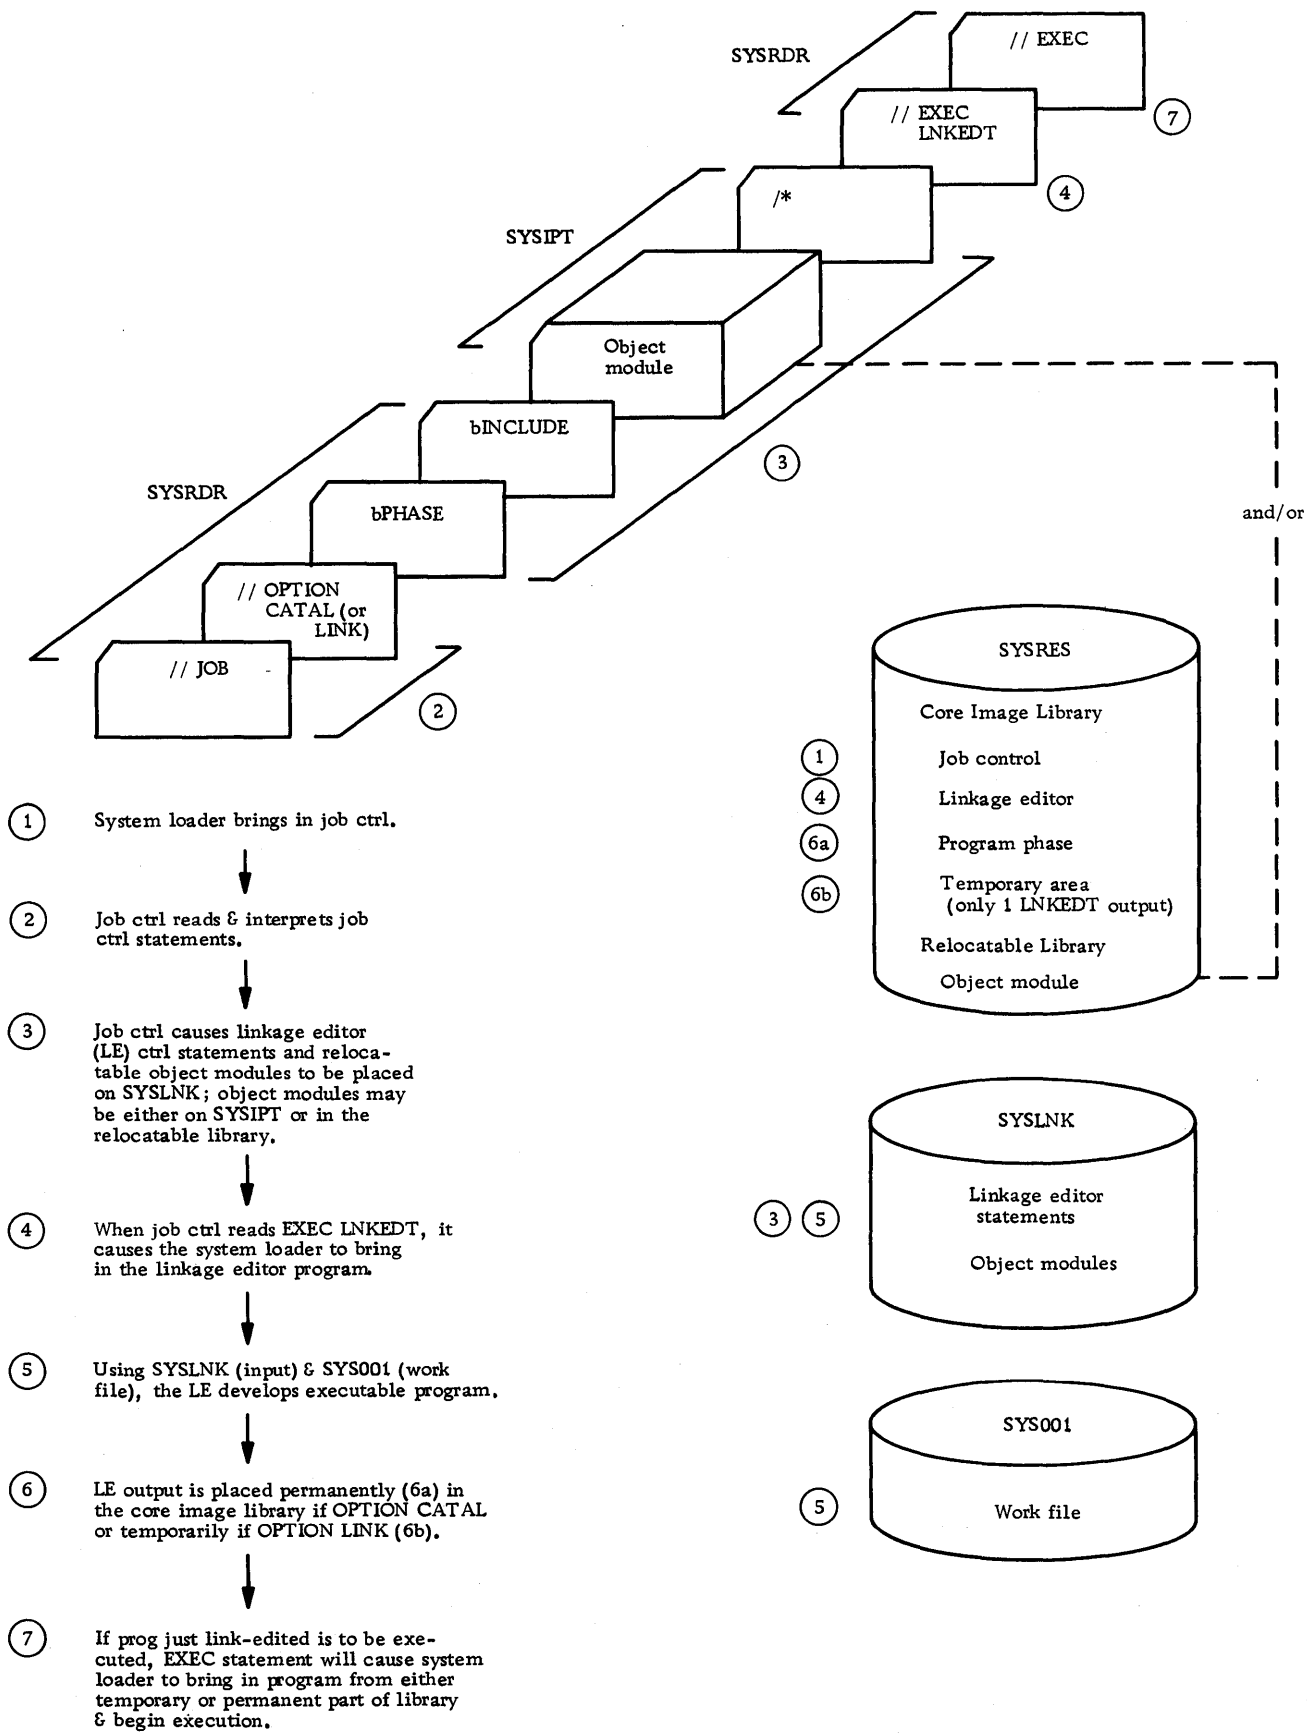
SYSRDR

// EXEC

7

// EXEC LNKEDT

4

/*

SYSIPT

Object module

bINCLUDE

3

SYSRDR

bPHASE

and/or

// OPTION CATAL (or LINK)

// JOB

2

SYSRES

Core Image Library

1 Job control

4 Linkage editor

6a Program phase

6b Temporary area (only 1 LNKEDT output)

Relocatable Library

Object module

SYSLNK

3 5 Linkage editor statements

Object modules

SYS001

5 Work file

1 System loader brings in job ctrl.

2 Job ctrl reads & interprets job ctrl statements.

3 Job ctrl causes linkage editor (LE) ctrl statements and relocatable object modules to be placed on SYSLNK; object modules may be either on SYSIPT or in the relocatable library.

4 When job ctrl reads EXEC LNKEDT, it causes the system loader to bring in the linkage editor program.

5 Using SYSLNK (input) & SYS001 (work file), the LE develops executable program.

6 LE output is placed permanently (6a) in the core image library if OPTION CATAL or temporarily if OPTION LINK (6b).

7 If prog just link-edited is to be executed, EXEC statement will cause system loader to bring in program from either temporary or permanent part of library & begin execution.